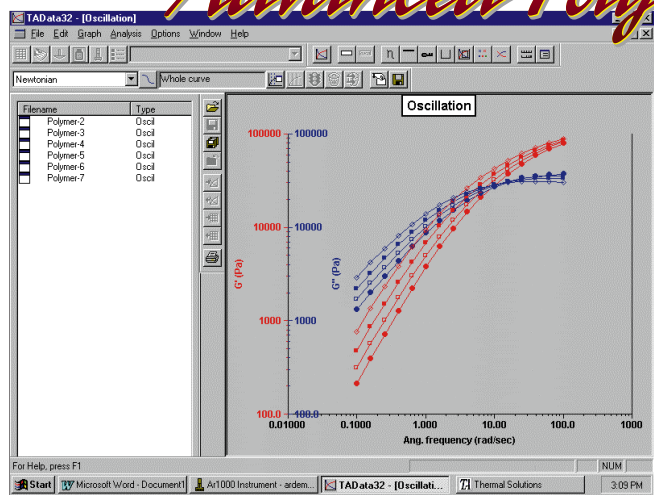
TAData32 - [Oscillation]

File Edit Graph Analysis Options Window Help

Newtonian

Whole curve

| Filename | Type |
|---|---|
| Polymer-2 | Oscil |
| Polymer-3 | Oscil |
| Polymer-4 | Oscil |
| Polymer-5 | Oscil |
| Polymer-6 | Oscil |
| Polymer-7 | Oscil |

Oscillation

100000
10000
1000
100.0
G' (Pa)

100000
10000
1000
100.0
G" (Pa)

0.01000 0.100 1.000 10.00 100.0 1000
Ang. frequency (rad/sec)

For Help, press F1

NUM

Start Microsoft Word - Document1 Ar1000 Instrument - ardem... TAData32 - [Oscillati... Thermal Solutions 3:09 PM